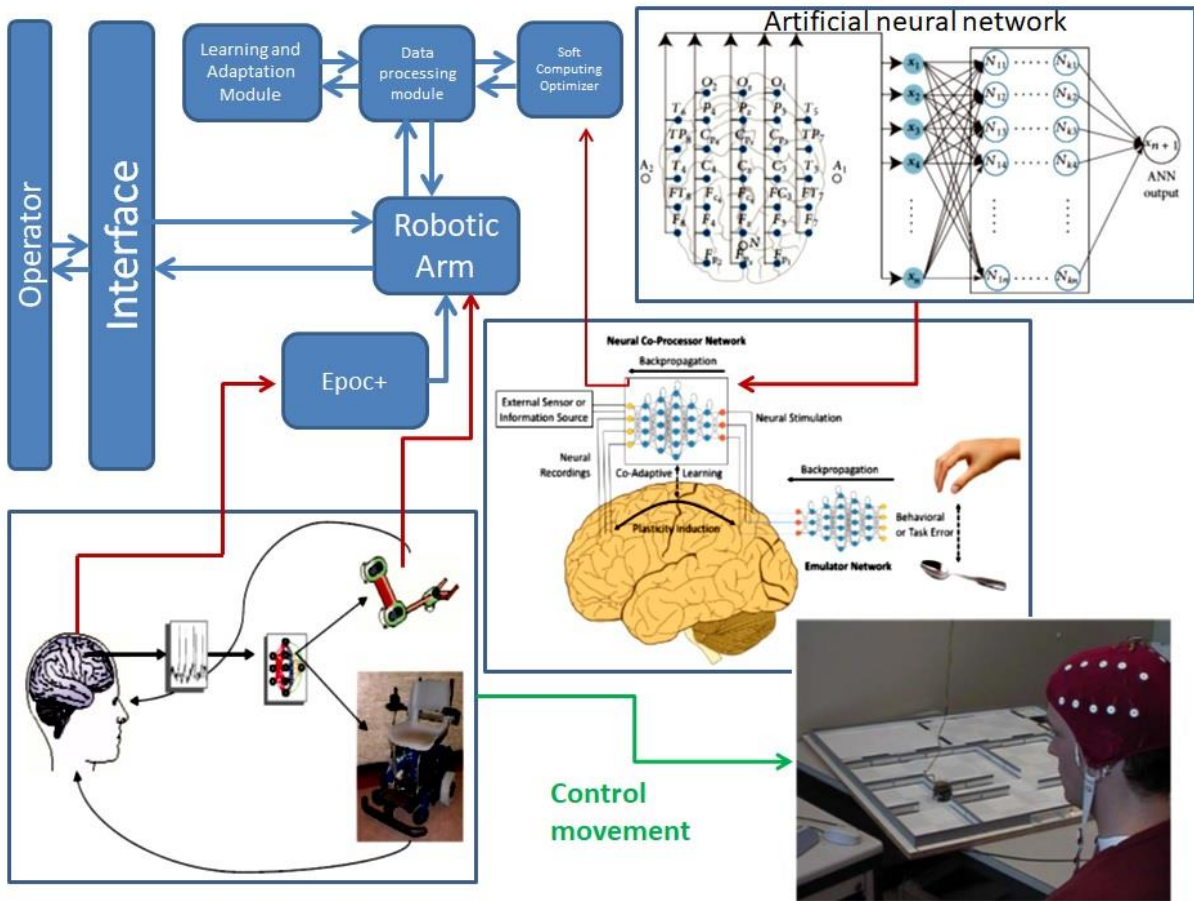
Operator

Interface

Learning and Adaptation Module

Data processing module

Soft Computing Optimizer

Robotic Arm

Epoc+

Artificial neural network

$O_2$ $O_z$ $O_1$
$T_6$ $P_8$ $P_z$ $P_3$ $T_5$
$TP_8$ $C_{P4}$ $C_{Pz}$ $C_{P3}$ $TP_7$
$A_2$ $T_4$ $C_4$ $C_z$ $C_3$ $T_3$ $A_1$
$FT_8$ $F_{C4}$ $F_{Cz}$ $FC_3$ $FT_7$
$F_8$ $F_4$ $F_z$ $F_3$ $F_7$
$F_{P2}$ $F_{Pz}$ $F_{P1}$
N

$x_1$ $x_2$ $x_3$ $x_4$ $x_n$

$N_{11}$ $N_{k1}$ $N_{12}$ $N_{k2}$ $N_{13}$ $N_{k3}$ $N_{14}$ $N_{k4}$ $N_{1m}$ $N_{km}$

$x_{n+1}$

ANN output

Neural Co-Processor Network

Backpropagation

External Sensor or Information Source

Neural Stimulation

Neural Recordings

Co-Adaptive Learning

Backpropagation

Plasticity Induction

Behavioral or Task Error

Emulator Network

Control movement